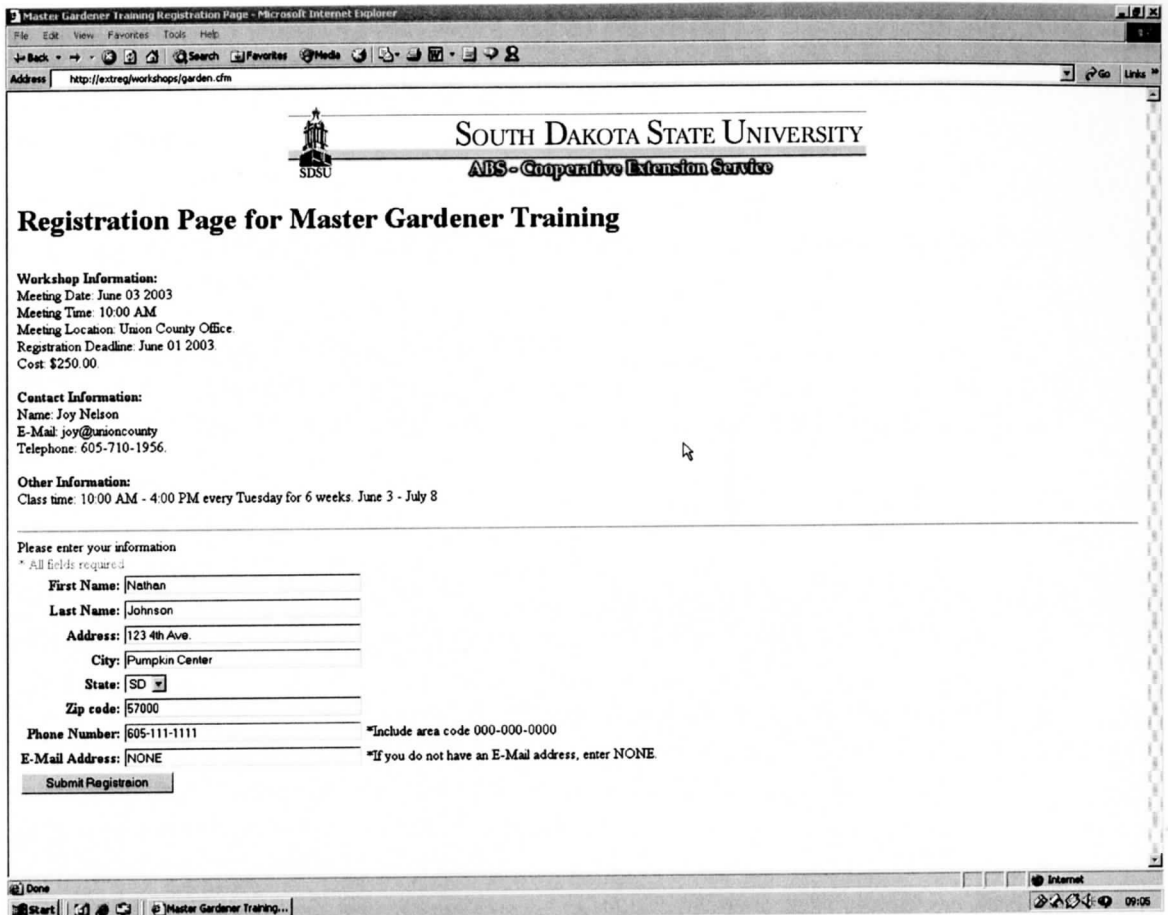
Master Gardener Training Registration Page - Microsoft Internet Explorer

File Edit View Favorites Tools Help

Back Search Favorites Media

Address http://extreg/workshops/garden.cfm

Go Links

SDSU

SOUTH DAKOTA STATE UNIVERSITY

ABS - Cooperative Extension Service

Registration Page for Master Gardener Training

Workshop Information:
Meeting Date: June 03 2003
Meeting Time: 10:00 AM
Meeting Location: Union County Office.
Registration Deadline: June 01 2003.
Cost: $250.00.

Contact Information:
Name: Joy Nelson
E-Mail: joy@unioncounty
Telephone: 605-710-1956.

Other Information:
Class time: 10:00 AM - 4:00 PM every Tuesday for 6 weeks. June 3 - July 8

Please enter your information
* All fields required

First Name: Nathan

Last Name: Johnson

Address: 123 4th Ave.

City: Pumpkin Center

State: SD

Zip code: 57000

Phone Number: 605-111-1111 *Include area code 000-000-0000

E-Mail Address: NONE *If you do not have an E-Mail address, enter NONE.

Submit Registraion

Done

Internet

Start

Master Gardener Training...

09:05